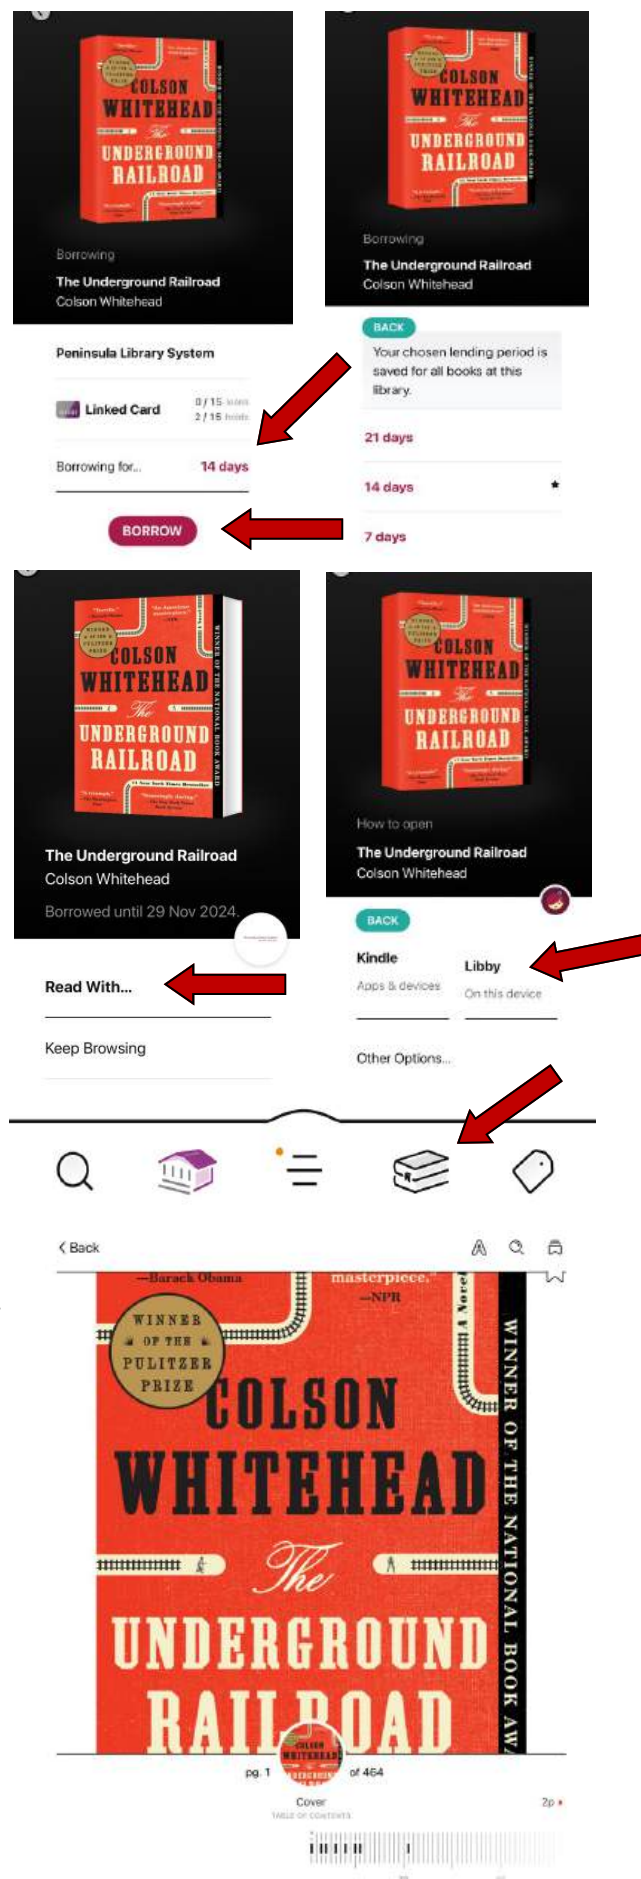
COLSON WHITEHEAD
The
UNDERGROUND RAILROAD

Borrowing
The Underground Railroad
Colson Whitehead

Peninsula Library System

Linked Card
0 / 15 loans
2 / 15 holds

Borrowing for... 14 days

BORROW

COLSON WHITEHEAD
The
UNDERGROUND RAILROAD

Borrowing
The Underground Railroad
Colson Whitehead

BACK

Your chosen lending period is saved for all books at this library.

21 days

14 days *

7 days

COLSON WHITEHEAD
The
UNDERGROUND RAILROAD
WINNER OF THE NATIONAL BOOK AWARD

The Underground Railroad
Colson Whitehead
Borrowed until 29 Nov 2024

Read With...

Keep Browsing

COLSON WHITEHEAD
The
UNDERGROUND RAILROAD

How to open
The Underground Railroad
Colson Whitehead

BACK

Kindle
Apps & devices

Libby
On this device

Other Options...

< Back

—Barack Obama
masterpiece."
—NPR
A Novel
WINNER OF THE PULITZER PRIZE
COLSON WHITEHEAD
The
UNDERGROUND RAILROAD
WINNER OF THE NATIONAL BOOK AW

pg. 1 of 464
Cover
TABLE OF CONTENTS
2p